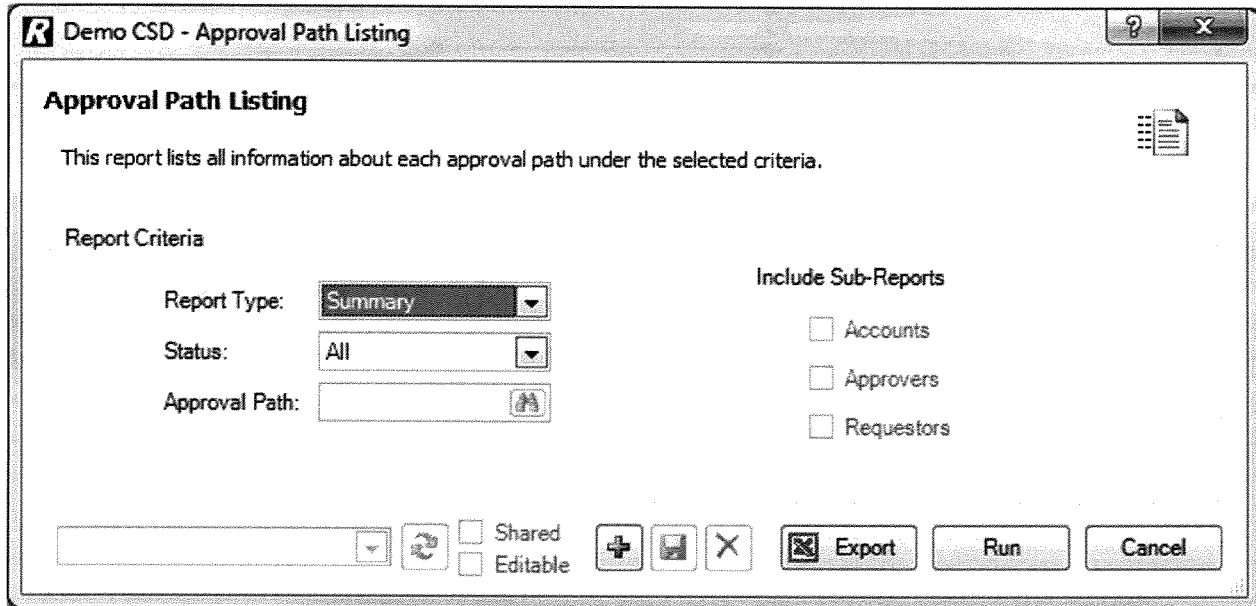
Demo CSD - Approval Path Listing

?

X

Approval Path Listing

This report lists all information about each approval path under the selected criteria.

Report Criteria

Report Type: Summary

Status: All

Approval Path:

Include Sub-Reports

Accounts

Approvers

Requestors

Shared

Editable

Export

Run

Cancel